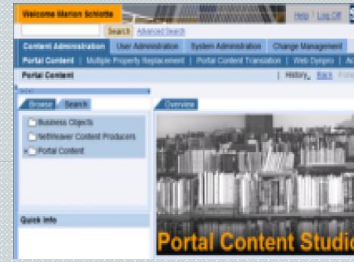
Welcome Marion Schlotte

Help | Log Off

Search Advanced Search

Content Administration | User Administration | System Administration | Change Management

Portal Content | Multiple Property Replacement | Portal Content Translation | Web Dynpro | A

Portal Content

History Back Forw

Browse | Search

Overview

Business Objects

NetWeaver Content Producers

Portal Content

Quick Info

Portal Content Studio